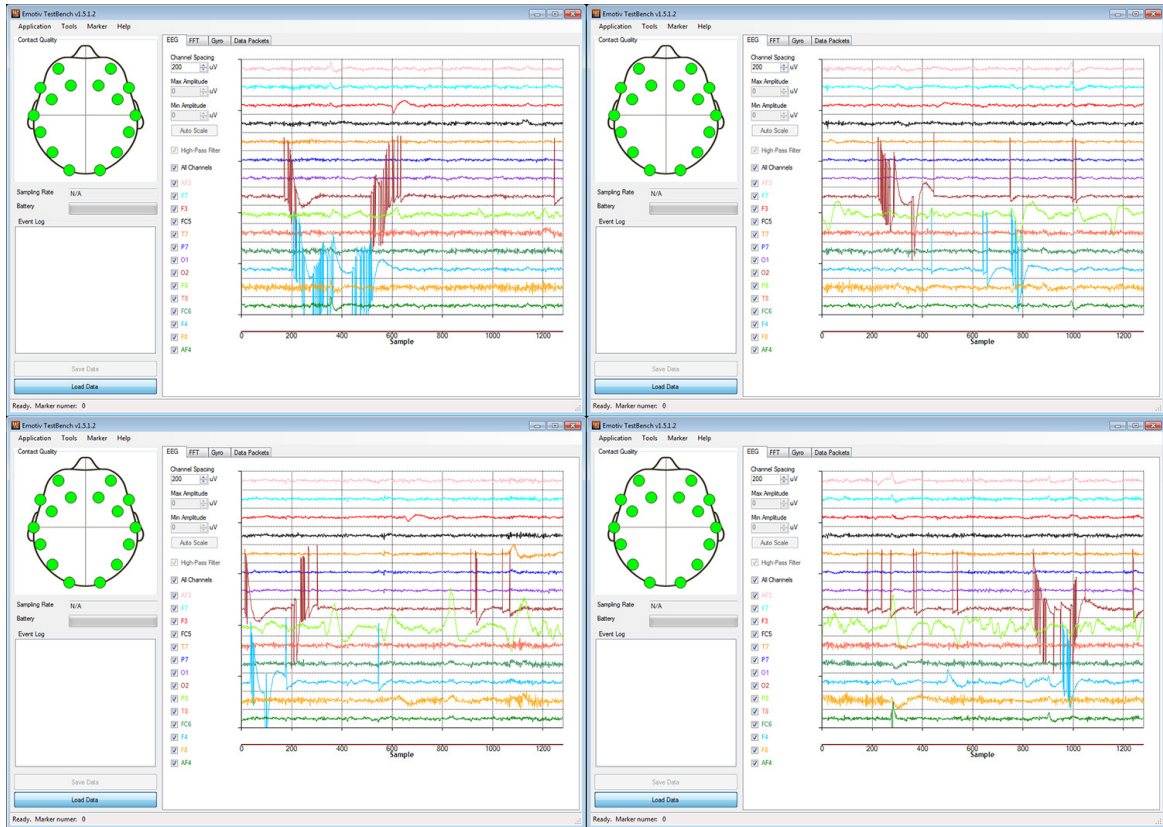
Emotiv TestBench v1.5.1.2
Application Tools Marker Help
Contact Quality
EEG FFT Gyro Data Packets
Channel Spacing
200 uV
Max Amplitude
0 uV
Min Amplitude
0 uV
Auto Scale
High-Pass Filter
All Channels
AF3
F7
F3
FC5
T7
P7
O1
O2
P8
T8
FC6
F4
F8
AF4
Sampling Rate N/A
Battery
Event Log
Save Data
Load Data
0 200 400 600 800 1000 1200
Sample
Ready. Marker numer: 0

Emotiv TestBench v1.5.1.2
Application Tools Marker Help
Contact Quality
EEG FFT Gyro Data Packets
Channel Spacing
200 uV
Max Amplitude
0 uV
Min Amplitude
0 uV
Auto Scale
High-Pass Filter
All Channels
AF3
F7
F3
FC5
T7
P7
O1
O2
P8
T8
FC6
F4
F8
AF4
Sampling Rate N/A
Battery
Event Log
Save Data
Load Data
0 200 400 600 800 1000 1200
Sample
Ready. Marker numer: 0

Emotiv TestBench v1.5.1.2
Application Tools Marker Help
Contact Quality
EEG FFT Gyro Data Packets
Channel Spacing
200 uV
Max Amplitude
0 uV
Min Amplitude
0 uV
Auto Scale
High-Pass Filter
All Channels
AF3
F7
F3
FC5
T7
P7
O1
O2
P8
T8
FC6
F4
F8
AF4
Sampling Rate N/A
Battery
Event Log
Save Data
Load Data
0 200 400 600 800 1000 1200
Sample
Ready. Marker numer: 0

Emotiv TestBench v1.5.1.2
Application Tools Marker Help
Contact Quality
EEG FFT Gyro Data Packets
Channel Spacing
200 uV
Max Amplitude
0 uV
Min Amplitude
0 uV
Auto Scale
High-Pass Filter
All Channels
AF3
F7
F3
FC5
T7
P7
O1
O2
P8
T8
FC6
F4
F8
AF4
Sampling Rate N/A
Battery
Event Log
Save Data
Load Data
0 200 400 600 800 1000 1200
Sample
Ready. Marker numer: 0